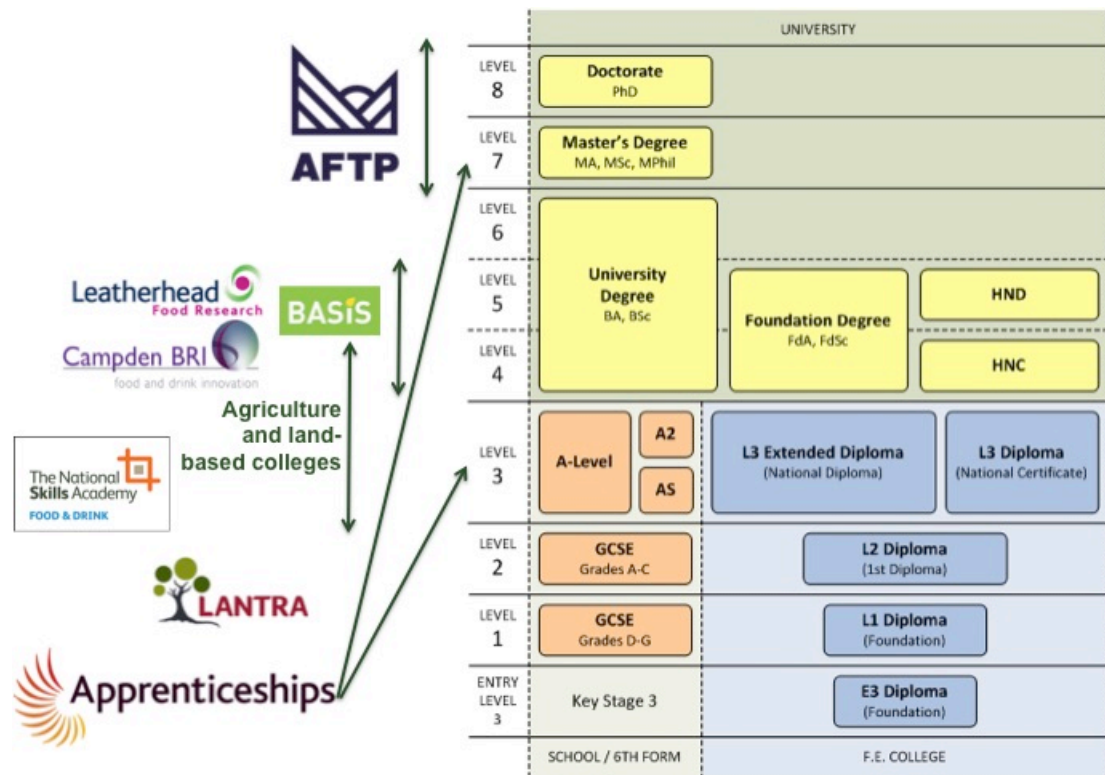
AFTP

Leatherhead
Food Research

BASiS

Campden BRI
food and drink innovation

Agriculture and land-based colleges

The National Skills Academy
FOOD & DRINK

LANTRA

Apprenticeships

UNIVERSITY

LEVEL 8
Doctorate
PhD

LEVEL 7
Master's Degree
MA, MSc, MPhil

LEVEL 6
LEVEL 5
LEVEL 4
University Degree
BA, BSc

Foundation Degree
FdA, FdSc

HND

HNC

LEVEL 3
A-Level
A2
AS
L3 Extended Diploma
(National Diploma)
L3 Diploma
(National Certificate)

LEVEL 2
GCSE
Grades A-C
L2 Diploma
(1st Diploma)

LEVEL 1
GCSE
Grades D-G
L1 Diploma
(Foundation)

ENTRY LEVEL 3
Key Stage 3
E3 Diploma
(Foundation)

SCHOOL / 6TH FORM
F.E. COLLEGE